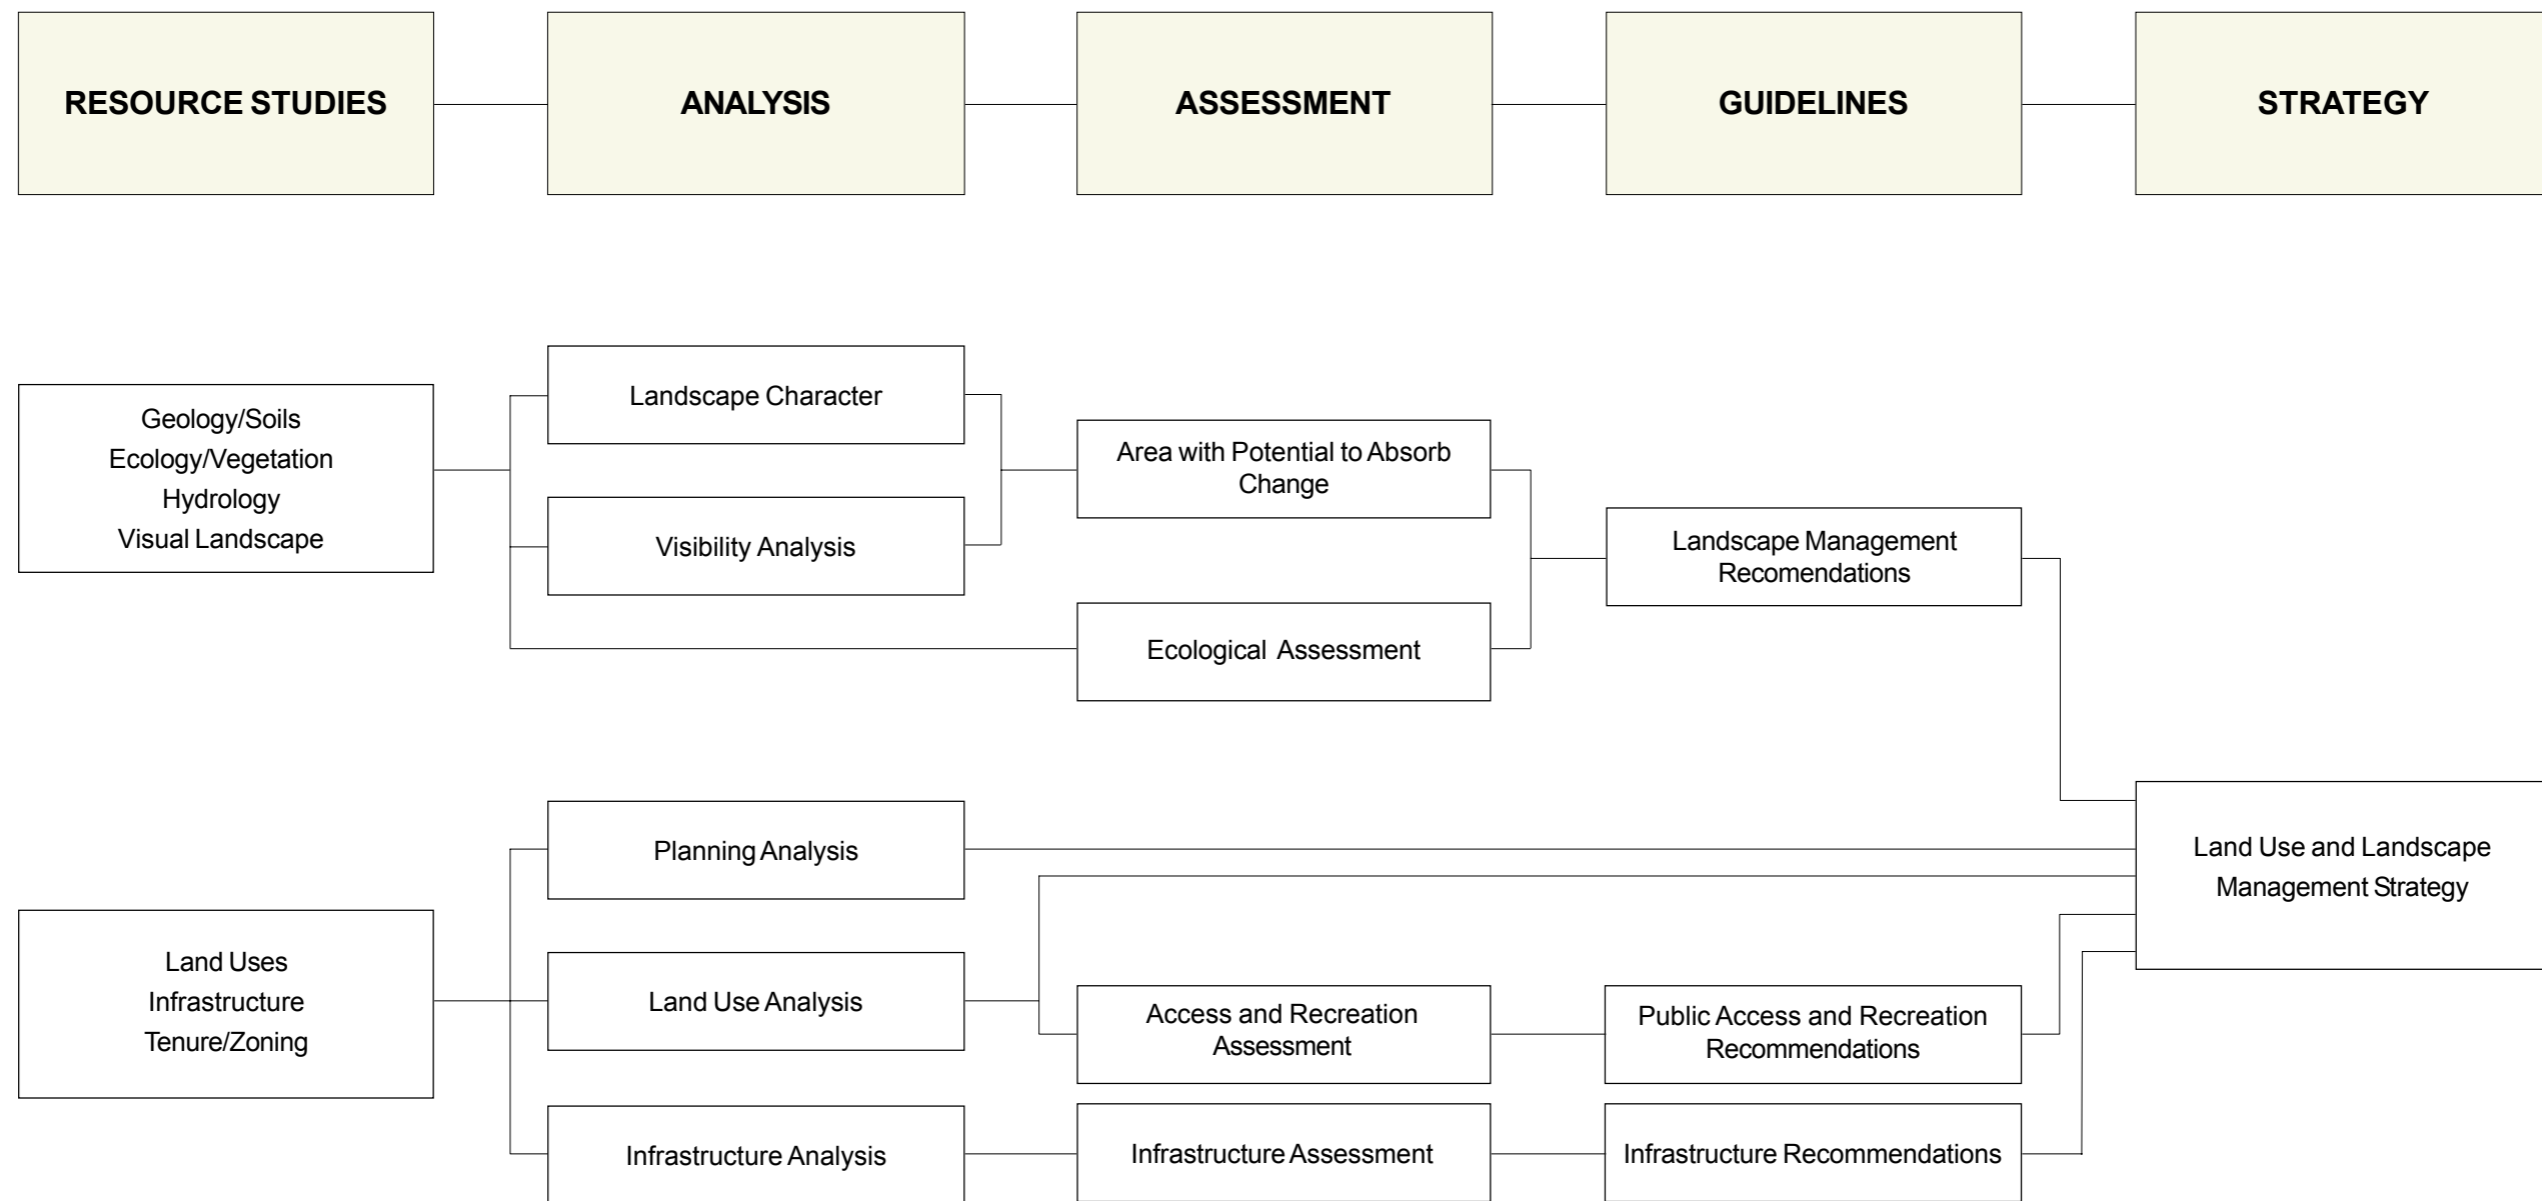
RESOURCE STUDIES

ANALYSIS

ASSESSMENT

GUIDELINES

STRATEGY

Geology/Soils
Ecology/Vegetation
Hydrology
Visual Landscape

Landscape Character

Visibility Analysis

Area with Potential to Absorb Change

Ecological Assessment

Landscape Management Recomendations

Land Uses
Infrastructure
Tenure/Zoning

Planning Analysis

Land Use Analysis

Infrastructure Analysis

Access and Recreation Assessment

Infrastructure Assessment

Public Access and Recreation Recommendations

Infrastructure Recommendations

Land Use and Landscape Management Strategy